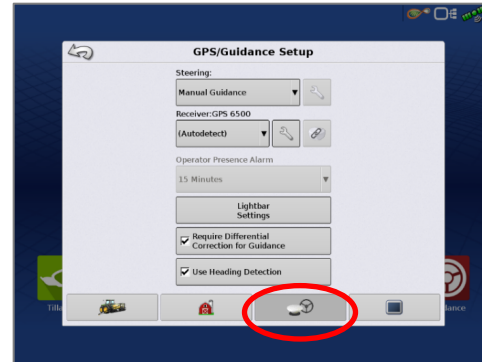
GPS/Guidance Setup

Steering:

Manual Guidance

Receiver:GPS 6500

(Autodetect)

Operator Presence Alarm

15 Minutes

Lightbar Settings

Require Differential Correction for Guidance

Use Heading Detection

Till

dance